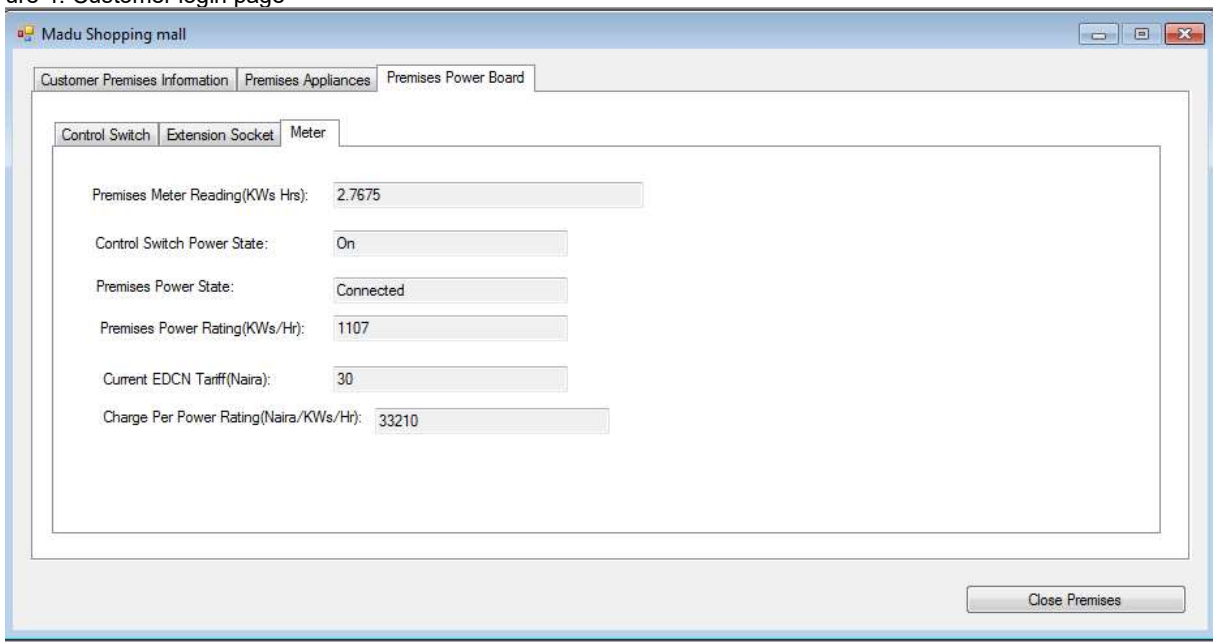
ure 4: Customer login page

Madu Shopping mall

Customer Premises Information | Premises Appliances | Premises Power Board

Control Switch | Extension Socket | Meter

Premises Meter Reading(KWs Hrs): 2.7675

Control Switch Power State: On

Premises Power State: Connected

Premises Power Rating(KWs/Hr): 1107

Current EDCN Tariff(Naira): 30

Charge Per Power Rating(Naira/KWs/Hr): 33210

Close Premises